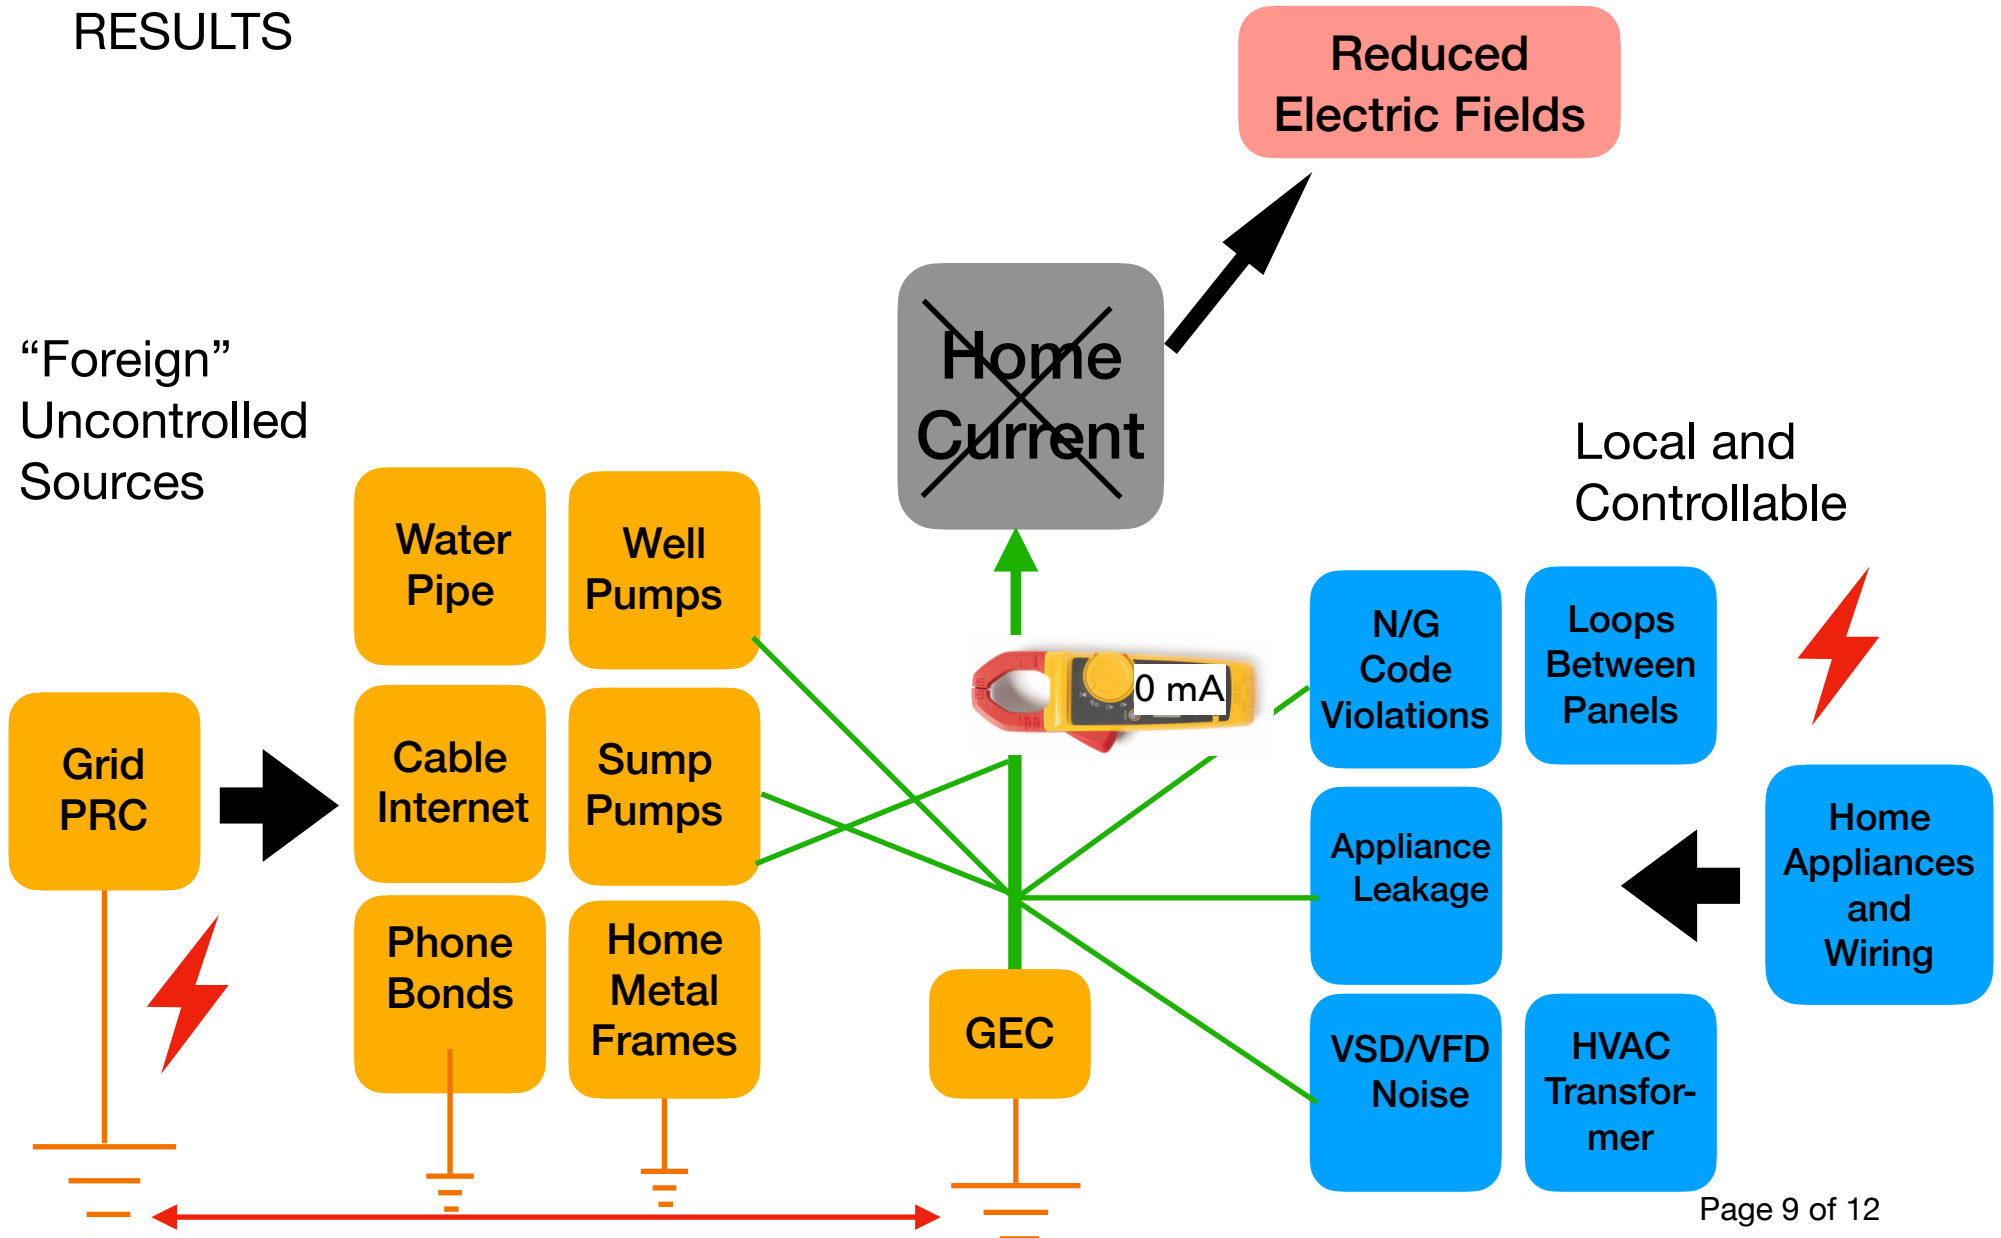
RESULTS

Reduced Electric Fields

"Foreign" Uncontrolled Sources

Home Current

Local and Controllable

Water Pipe

Well Pumps

N/G Code Violations

Loops Between Panels

0 mA

Grid PRC

Cable Internet

Sump Pumps

Appliance Leakage

Home Appliances and Wiring

Phone Bonds

Home Metal Frames

GEC

VSD/VFD Noise

HVAC Transformer

Page 9 of 12